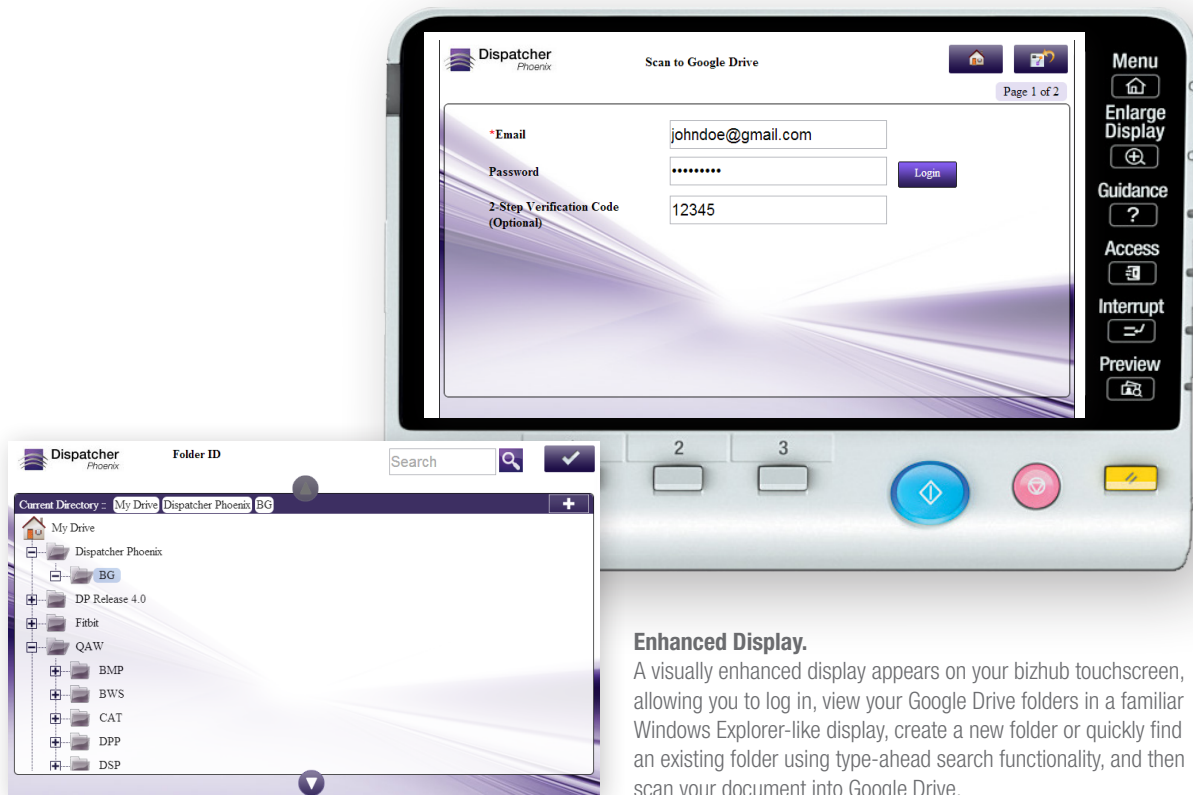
Dispatcher Phoenix

Scan to Google Drive

Page 1 of 2

*Email johndoe@gmail.com

Password •••••••••

Login

2-Step Verification Code (Optional) 12345

Menu

Enlarge Display

Guidance

Access

Interrupt

Preview

2

3

Dispatcher Phoenix

Folder ID

Search

Current Directory :: My Drive Dispatcher Phoenix BG

My Drive
Dispatcher Phoenix
BG
DP Release 4.0
Fitbit
QAW
BMP
BWS
CAT
DPP
DSP

Enhanced Display.

A visually enhanced display appears on your bizhub touchscreen, allowing you to log in, view your Google Drive folders in a familiar Windows Explorer-like display, create a new folder or quickly find an existing folder using type-ahead search functionality, and then scan your document into Google Drive.